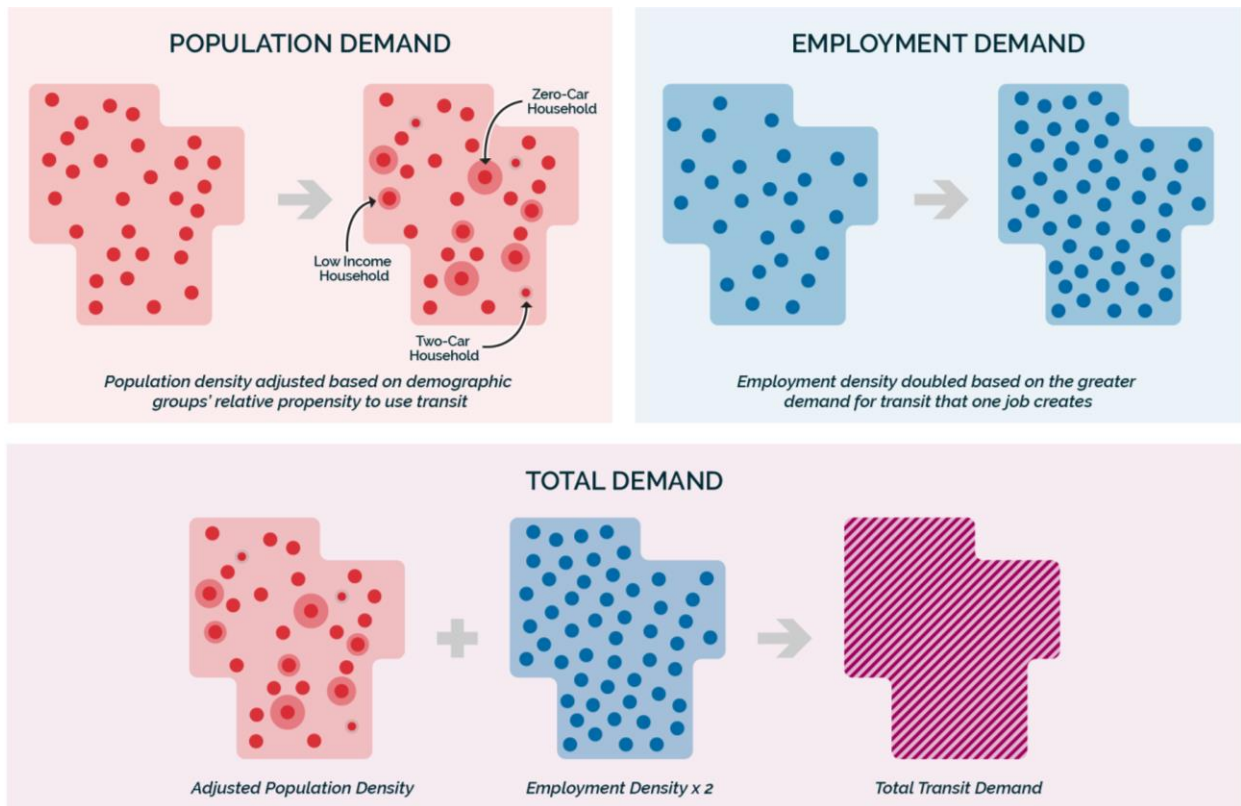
POPULATION DEMAND

Zero-Car Household

Low Income Household

Two-Car Household

Population density adjusted based on demographic groups' relative propensity to use transit

EMPLOYMENT DEMAND

Employment density doubled based on the greater demand for transit that one job creates

TOTAL DEMAND

Adjusted Population Density

Employment Density x 2

Total Transit Demand